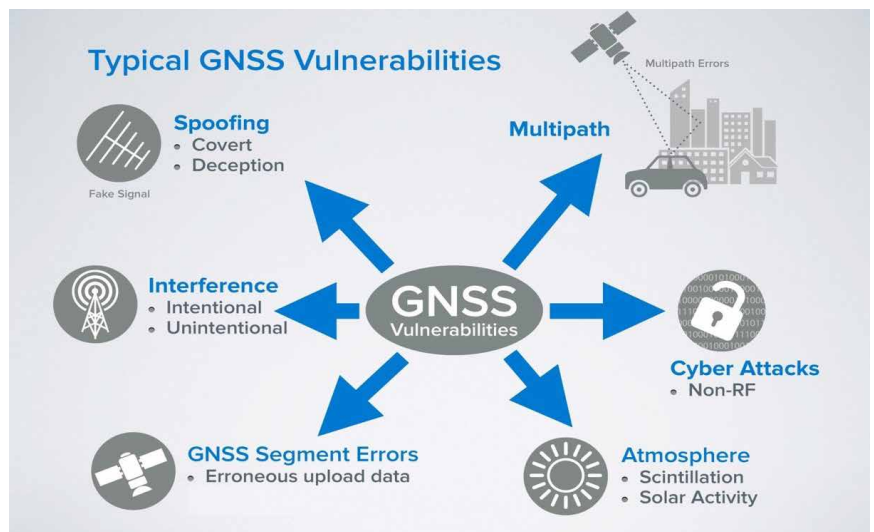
Typical GNSS Vulnerabilities

Spoofing
• Covert
• Deception

Fake Signal

Multipath

Multipath Errors

Interference
• Intentional
• Unintentional

GNSS
Vulnerabilities

Cyber Attacks
• Non-RF

GNSS Segment Errors
• Erroneous upload data

Atmosphere
• Scintillation
• Solar Activity